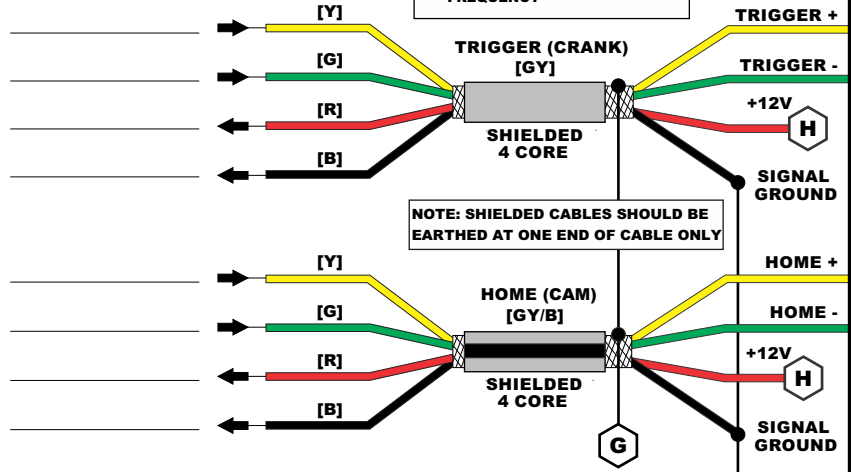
FREQUENCY

[Y]

[G]

[R]

[B]

TRIGGER (CRANK)
[GY]

SHIELDED
4 CORE

TRIGGER +

TRIGGER -

+12V

H

SIGNAL GROUND

NOTE: SHIELDED CABLES SHOULD BE EARTHED AT ONE END OF CABLE ONLY

[Y]

[G]

[R]

[B]

HOME (CAM)
[GY/B]

SHIELDED
4 CORE

HOME +

HOME -

+12V

H

SIGNAL GROUND

G